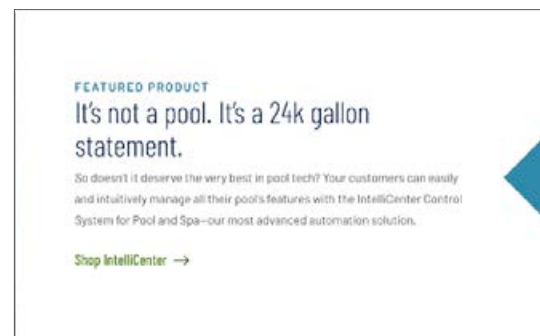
FEATURED PRODUCT

It's not a pool. It's a 24k gallon statement.

So doesn't it deserve the very best in pool tech? Your customers can easily and intuitively manage all their pool's features with the IntelliCenter Control System for Pool and Spa—our most advanced automation solution.

Shop IntelliCenter →